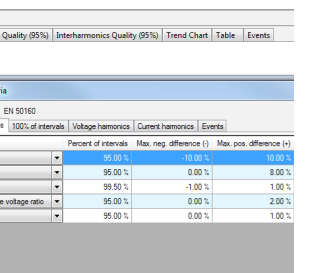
Quality (95%) | Interharmonics Quality (95%) | Trend Chart | Table | Events

ia

EN 50160

s | 100% of intervals | Voltage harmonics | Current harmonics | Events

| | Percent of intervals | Max. neg. difference (-) | Max. pos. difference (+) |
|---|---|---|---|
| | 95.00 % | -10.00 % | 10.00 % |
| | 95.00 % | 0.00 % | 8.00 % |
| | 99.50 % | -1.00 % | 1.00 % |
| e voltage ratio | 95.00 % | 0.00 % | 2.00 % |
| | 95.00 % | 0.00 % | 1.00 % |